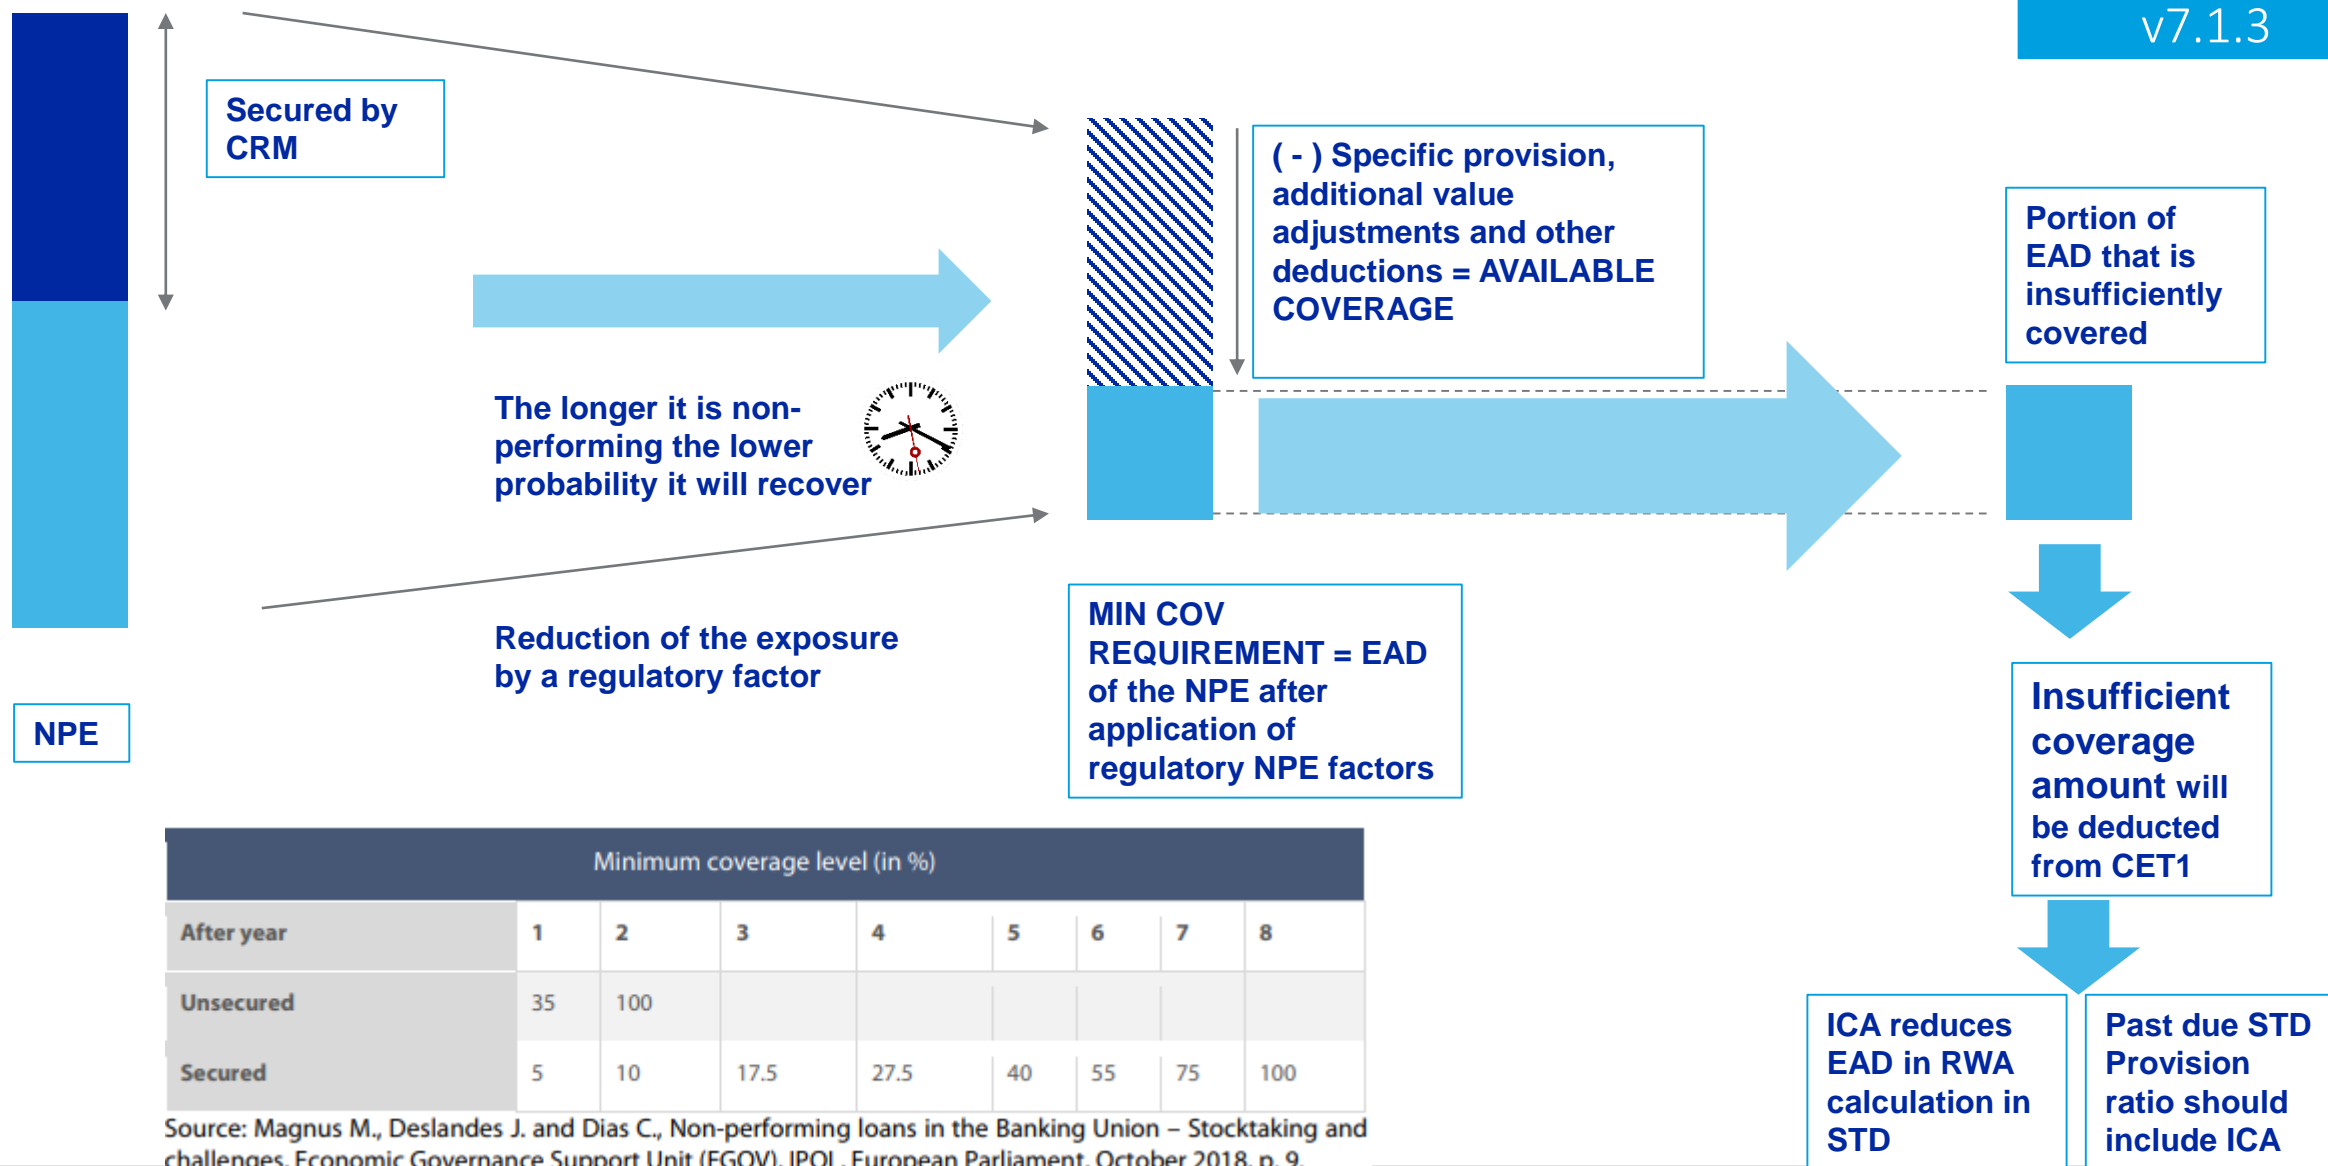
v7.1.3

Secured by CRM

( - ) Specific provision, additional value adjustments and other deductions = AVAILABLE COVERAGE

Portion of EAD that is insufficiently covered

The longer it is non-performing the lower probability it will recover

Reduction of the exposure by a regulatory factor

MIN COV REQUIREMENT = EAD of the NPE after application of regulatory NPE factors

NPE

Insufficient coverage amount will be deducted from CET1

Minimum coverage level (in %)

| After year | 1 | 2 | 3 | 4 | 5 | 6 | 7 | 8 |
|---|---|---|---|---|---|---|---|---|
| Unsecured | 35 | 100 | | | | | | |
| Secured | 5 | 10 | 17.5 | 27.5 | 40 | 55 | 75 | 100 |

Source: Magnus M., Deslandes J. and Dias C., Non-performing loans in the Banking Union – Stocktaking and challenges, Economic Governance Support Unit (EGOV), IPOL, European Parliament, October 2018, p. 9.

ICA reduces EAD in RWA calculation in STD

Past due STD Provision ratio should include ICA